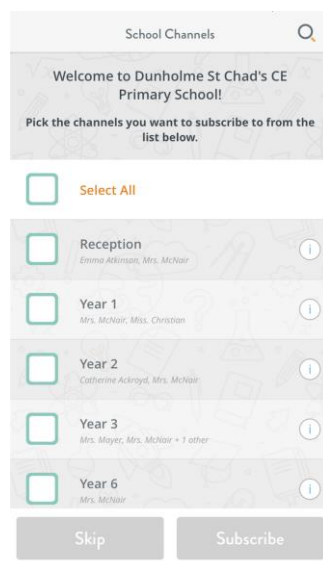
School Channels

Welcome to Dunholme St Chad's CE Primary School!

Pick the channels you want to subscribe to from the list below.

Select All

Reception
Emma Atkinson, Mrs. McNair

Year 1
Mrs. McNair, Miss. Christian

Year 2
Catherine Ackroyd, Mrs. McNair

Year 3
Mrs. Mayer, Mrs. McNair + 1 other

Year 6
Mrs. McNair

Skip

Subscribe